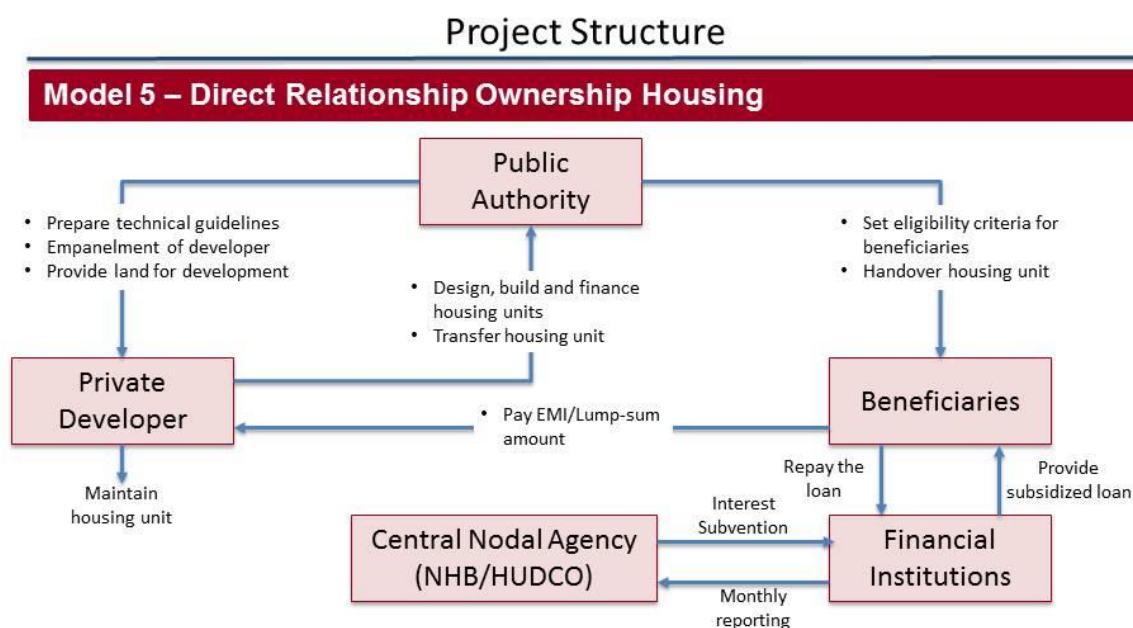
Project Structure

Model 5 – Direct Relationship Ownership Housing

Public Authority

• Prepare technical guidelines
• Empanelment of developer
• Provide land for development

• Set eligibility criteria for beneficiaries
• Handover housing unit

• Design, build and finance housing units
• Transfer housing unit

Private Developer

Beneficiaries

• Pay EMI/Lump-sum amount

Maintain housing unit

Repay the loan

Provide subsidized loan

Interest Subvention

Central Nodal Agency (NHB/HUDCO)

Financial Institutions

Monthly reporting